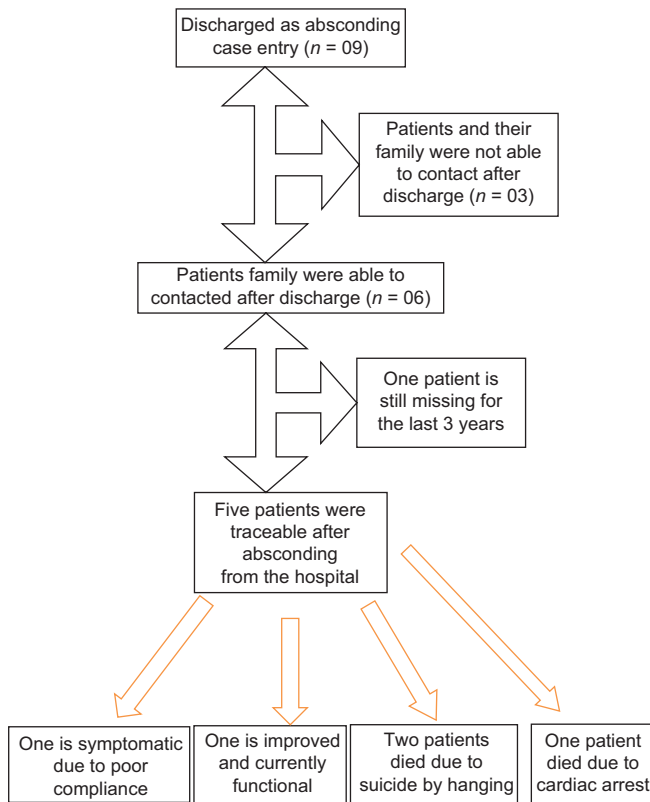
Discharged as absconding case entry ($n$ = 09)

Patients and their family were not able to contact after discharge ($n$ = 03)

Patients family were able to contacted after discharge ($n$ = 06)

One patient is still missing for the last 3 years

Five patients were traceable after absconding from the hospital

One is symptomatic due to poor compliance

One is improved and currently functional

Two patients died due to suicide by hanging

One patient died due to cardiac arrest